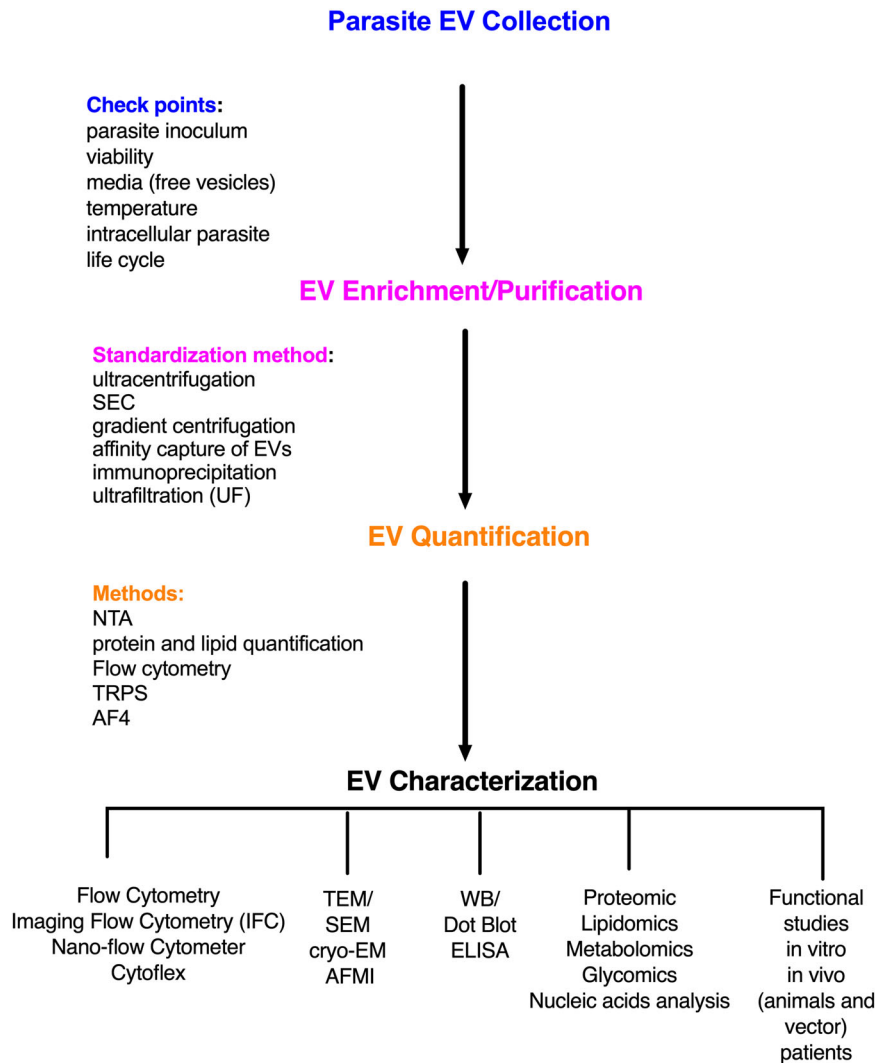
Parasite EV Collection

Check points:
parasite inoculum
viability
media (free vesicles)
temperature
intracellular parasite
life cycle

EV Enrichment/Purification

Standardization method:
ultracentrifugation
SEC
gradient centrifugation
affinity capture of EVs
immunoprecipitation
ultrafiltration (UF)

EV Quantification

Methods:
NTA
protein and lipid quantification
Flow cytometry
TRPS
AF4

EV Characterization

Flow Cytometry
Imaging Flow Cytometry (IFC)
Nano-flow Cytometer
Cytoflex

TEM/
SEM
cryo-EM
AFMI

WB/
Dot Blot
ELISA

Proteomic
Lipidomics
Metabolomics
Glycomics
Nucleic acids analysis

Functional
studies
in vitro
in vivo
(animals and
vector)
patients